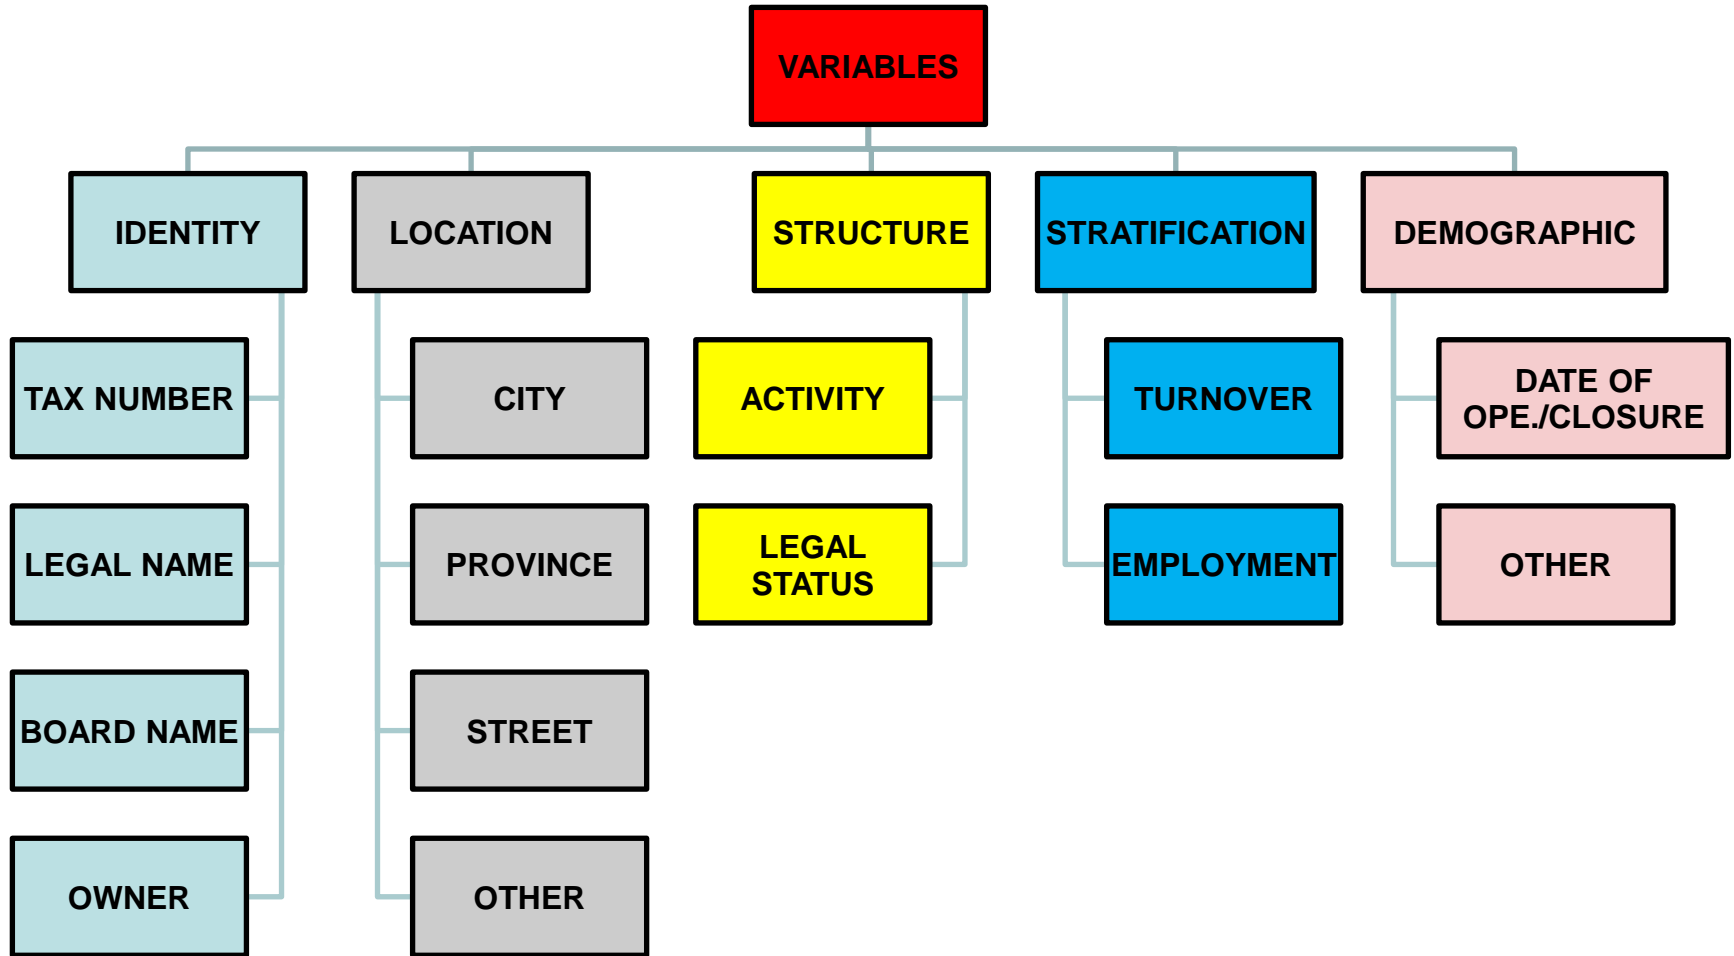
VARIABLES

IDENTITY

TAX NUMBER

LEGAL NAME

BOARD NAME

OWNER

LOCATION

CITY

PROVINCE

STREET

OTHER

STRUCTURE

ACTIVITY

LEGAL STATUS

STRATIFICATION

TURNOVER

EMPLOYMENT

DEMOGRAPHIC

DATE OF OPE./CLOSURE

OTHER